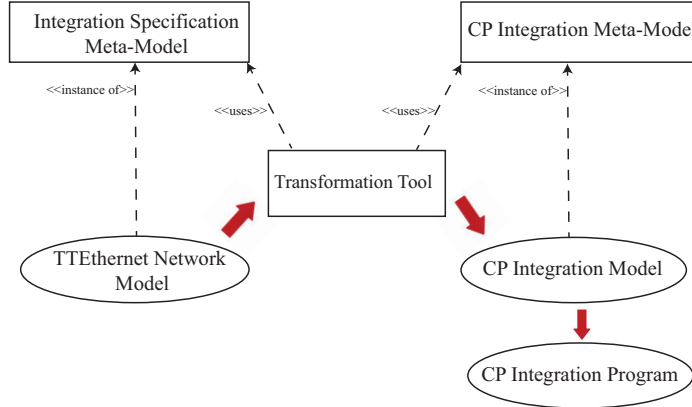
Integration Specification Meta-Model

CP Integration Meta-Mode

<<instance of>>

<<uses>>

<<uses>>

<<instance of>>

Transformation Tool

TTEthernet Network Model

CP Integration Model

CP Integration Program